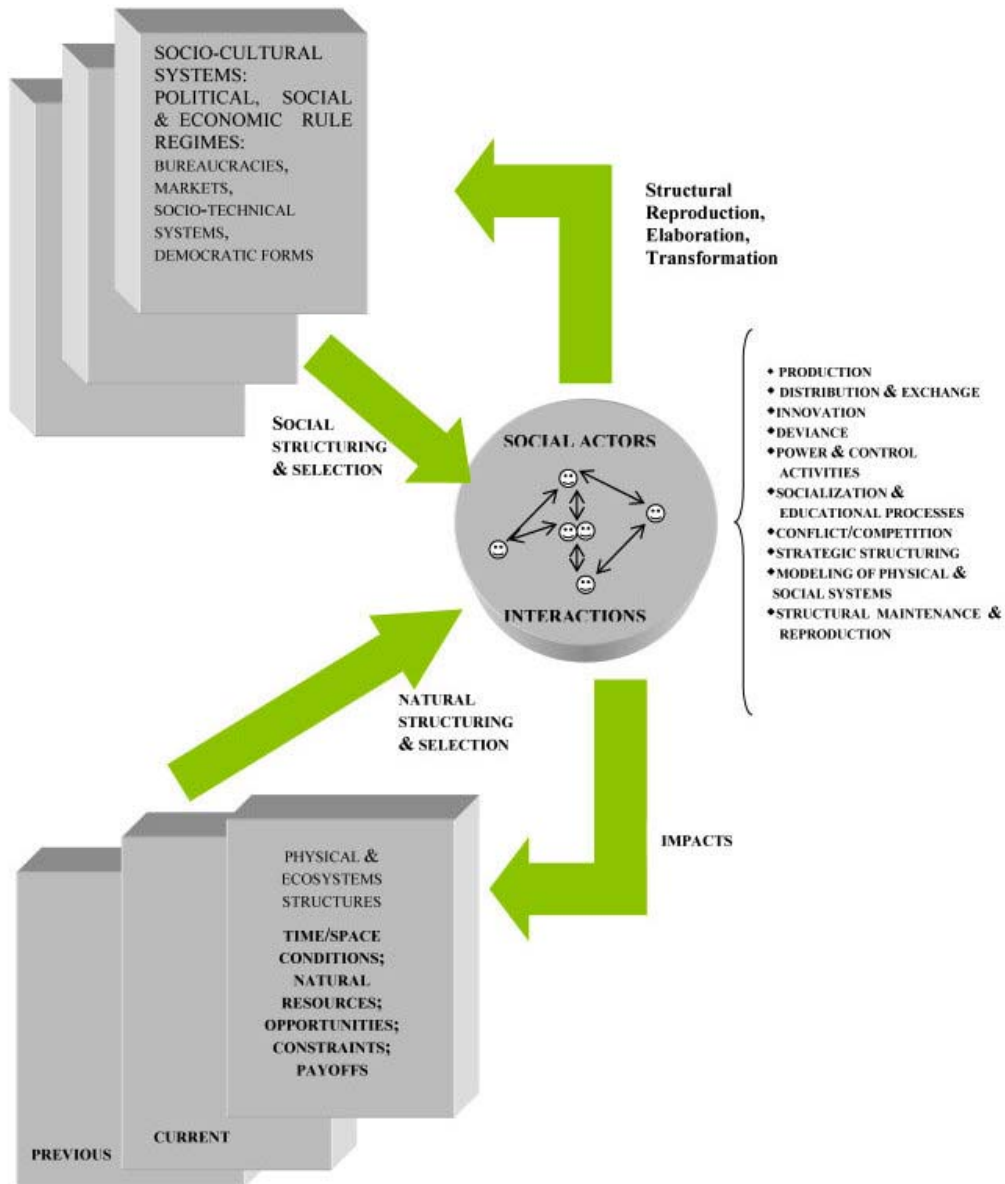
SOCIO-CULTURAL SYSTEMS: POLITICAL, SOCIAL & ECONOMIC RULE REGIMES:
BUREAUCRACIES, MARKETS, SOCIO-TECHNICAL SYSTEMS, DEMOCRATIC FORMS

Structural Reproduction, Elaboration, Transformation

SOCIAL STRUCTURING & SELECTION

SOCIAL ACTORS

INTERACTIONS

• PRODUCTION
• DISTRIBUTION & EXCHANGE
• INNOVATION
• DEVIANCE
• POWER & CONTROL ACTIVITIES
• SOCIALIZATION & EDUCATIONAL PROCESSES
• CONFLICT/COMPETITION
• STRATEGIC STRUCTURING
• MODELING OF PHYSICAL & SOCIAL SYSTEMS
• STRUCTURAL MAINTENANCE & REPRODUCTION

NATURAL STRUCTURING & SELECTION

IMPACTS

PHYSICAL & ECOSYSTEMS STRUCTURES
TIME/SPACE CONDITIONS; NATURAL RESOURCES; OPPORTUNITIES; CONSTRAINTS; PAYOFFS

CURRENT

PREVIOUS